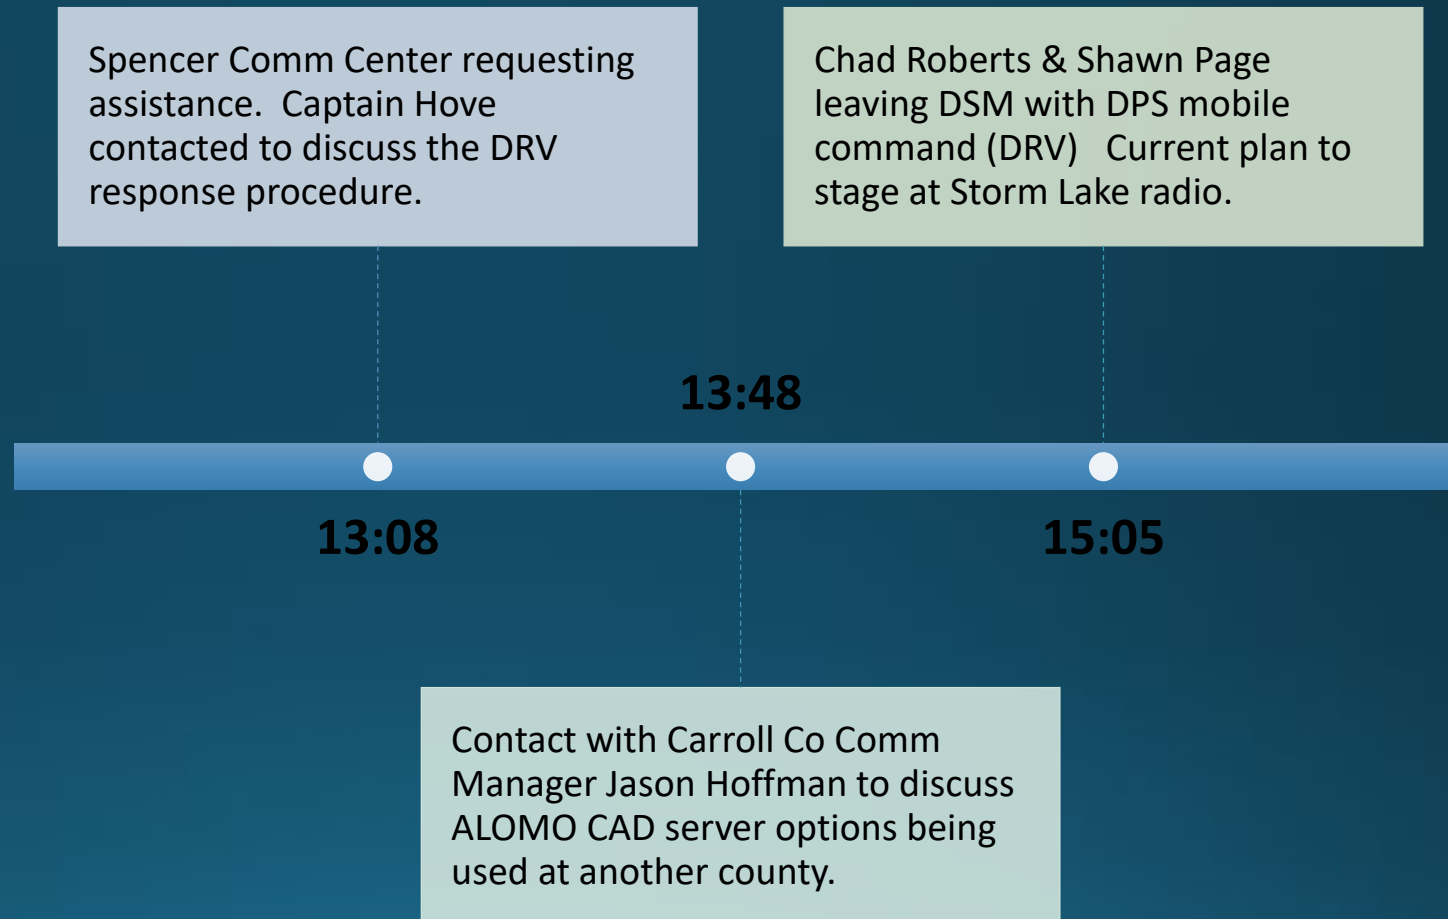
Spencer Comm Center requesting assistance. Captain Hove contacted to discuss the DRV response procedure.

13:08

13:48

Contact with Carroll Co Comm Manager Jason Hoffman to discuss ALOMO CAD server options being used at another county.

Chad Roberts & Shawn Page leaving DSM with DPS mobile command (DRV) Current plan to stage at Storm Lake radio.

15:05